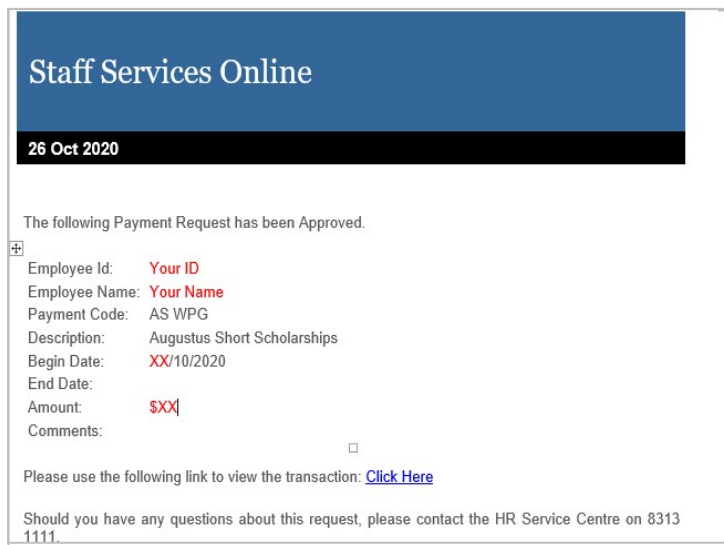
Staff Services Online

26 Oct 2020

The following Payment Request has been Approved.

| | |
|---|---|
| Employee Id: | Your ID |
| Employee Name: | Your Name |
| Payment Code: | AS WPG |
| Description: | Augustus Short Scholarships |
| Begin Date: | XX/10/2020 |
| End Date: | |
| Amount: | $XX |
| Comments: | |

Please use the following link to view the transaction: Click Here

Should you have any questions about this request, please contact the HR Service Centre on 8313 1111.